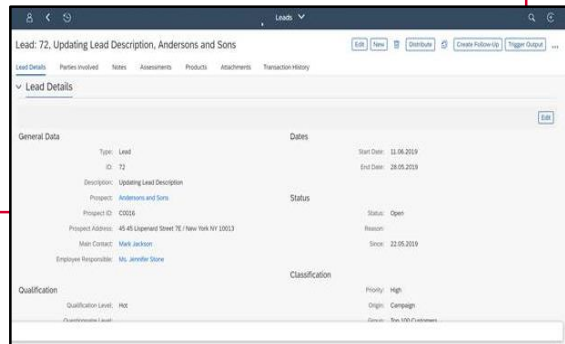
Leads

Lead: 72, Updating Lead Description, Andersons and Sons

Edit New Distribute Create Follow-Up Trigger Output ...

Lead Details Parties Involved Notes Assessments Products Attachments Transaction History

Lead Details

Edit

General Data

Type: Lead

ID: 72

Description: Updating Lead Description

Prospect: Andersons and Sons

Prospect ID: C0016

Prospect Address: 45 45 Lispenard Street 7E / New York NY 10013

Main Contact: Mark Jackson

Employee Responsible: Ms. Jennifer Stone

Dates

Start Date: 11.06.2019

End Date: 28.05.2019

Status

Status: Open

Reason:

Since: 22.05.2019

Classification

Priority: High

Origin: Campaign

Group: Top 100 Customers

Qualification

Qualification Level: Hot

Questionnaire Level: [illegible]